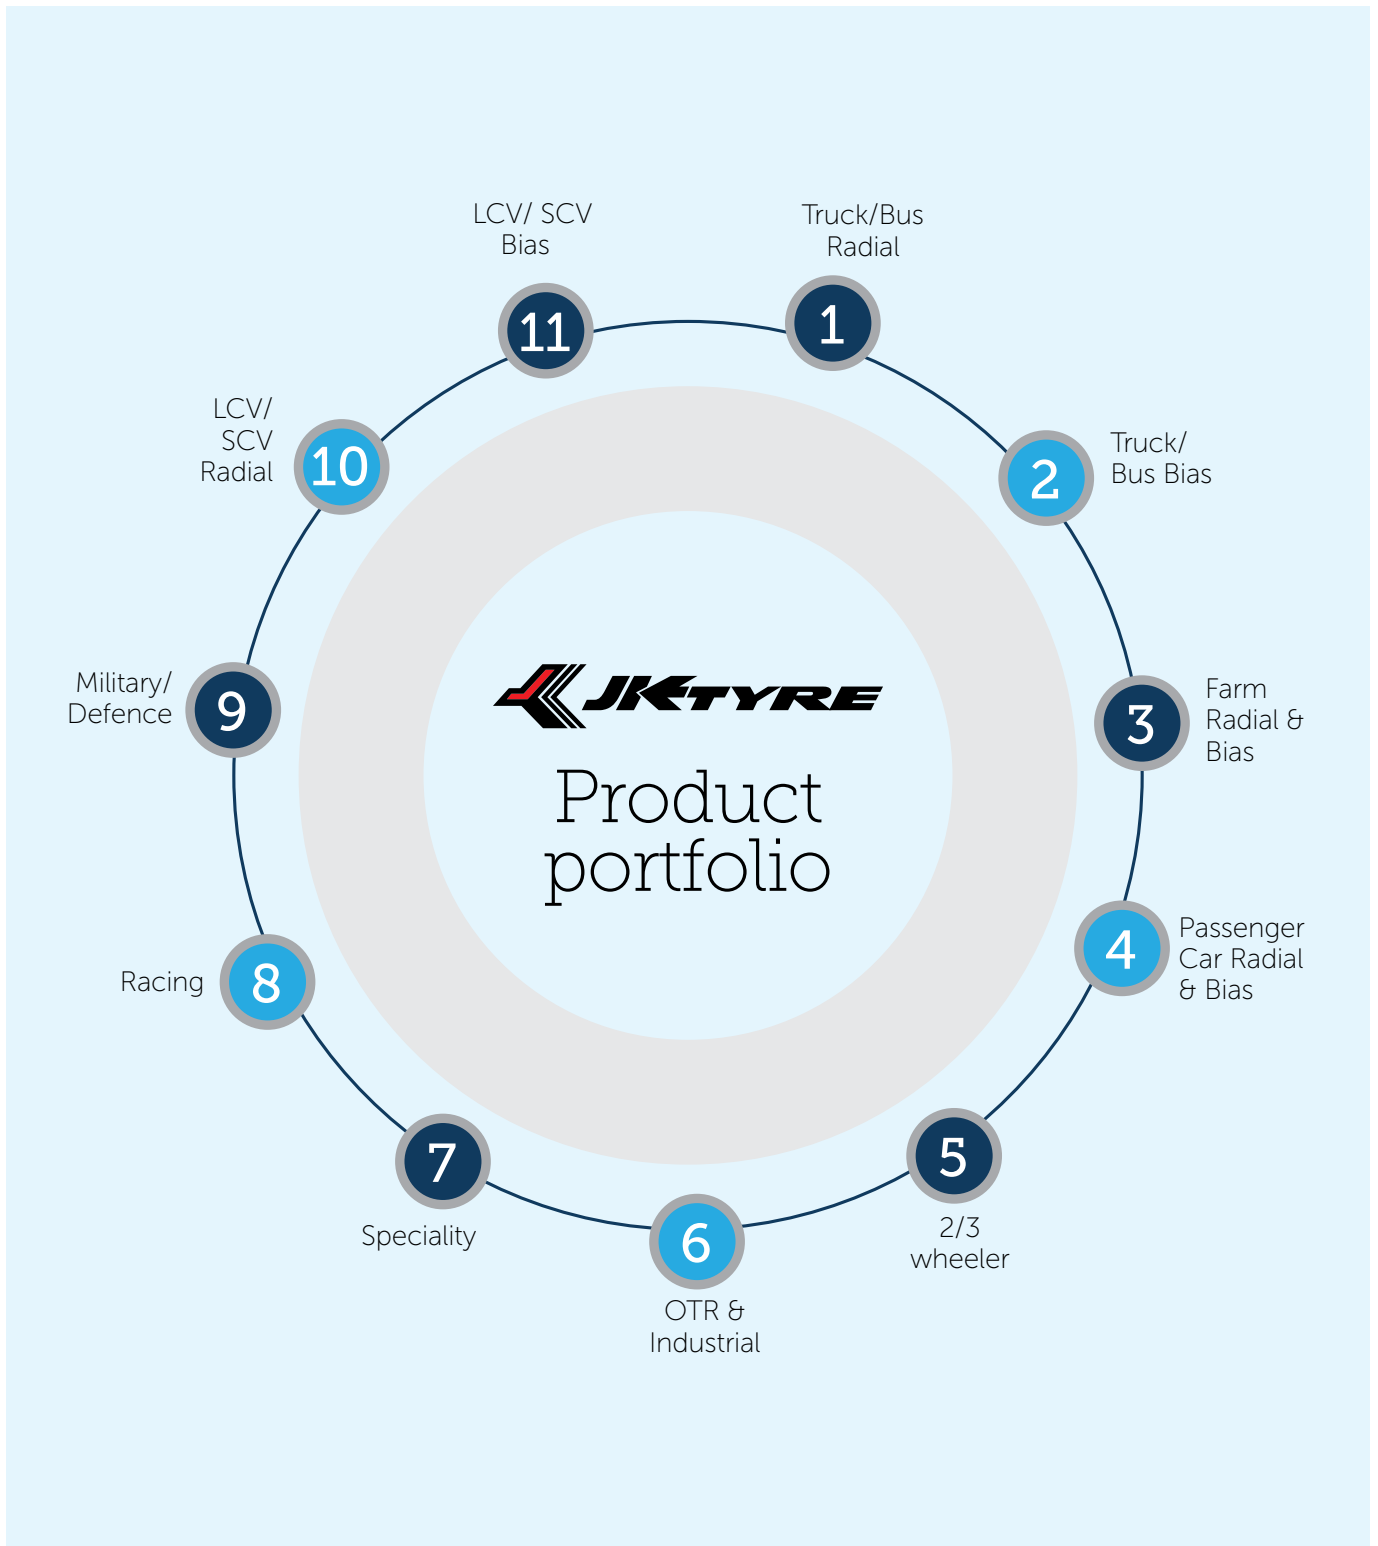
JKTYRE

Product portfolio

1
Truck/Bus Radial

2
Truck/ Bus Bias

3
Farm Radial & Bias

4
Passenger Car Radial & Bias

5
2/3 wheeler

6
OTR & Industrial

7
Speciality

8
Racing

9
Military/ Defence

10
LCV/ SCV Radial

11
LCV/ SCV Bias